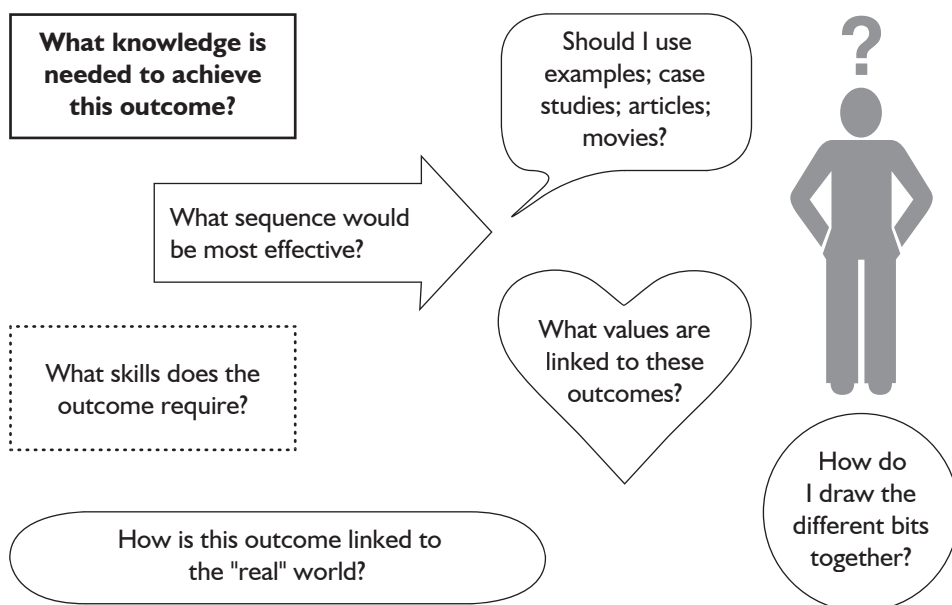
**What knowledge is needed to achieve this outcome?**

Should I use examples; case studies; articles; movies?

?

What sequence would be most effective?

What values are linked to these outcomes?

What skills does the outcome require?

How do I draw the different bits together?

How is this outcome linked to the "real" world?